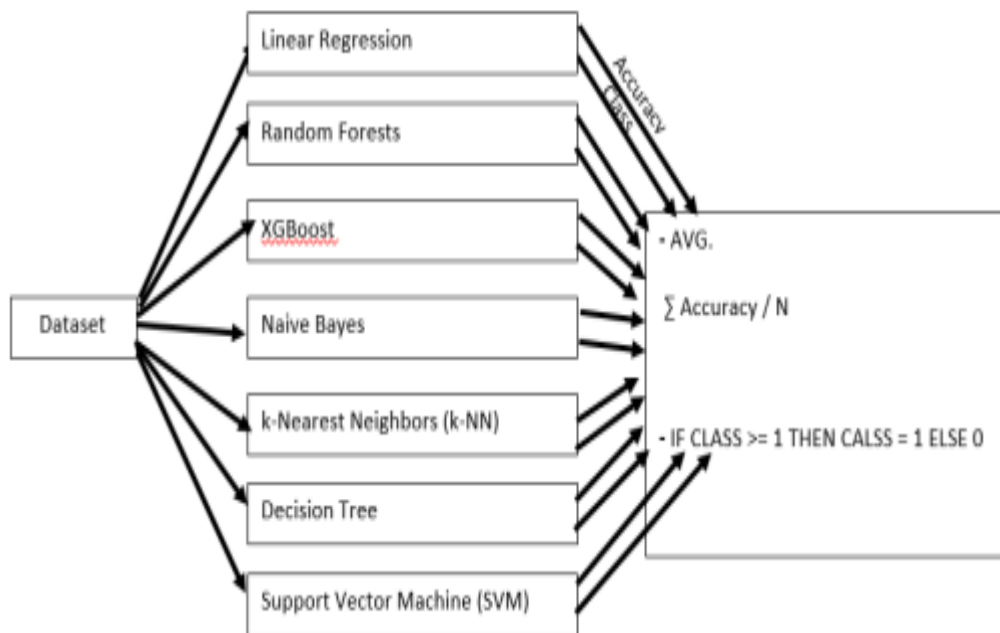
Dataset

Linear Regression

Random Forests

XGBoost

Naive Bayes

k-Nearest Neighbors (k-NN)

Decision Tree

Support Vector Machine (SVM)

Accuracy

Class

- AVG.

$\sum$ Accuracy / N

- IF CLASS >= 1 THEN CALSS = 1 ELSE 0